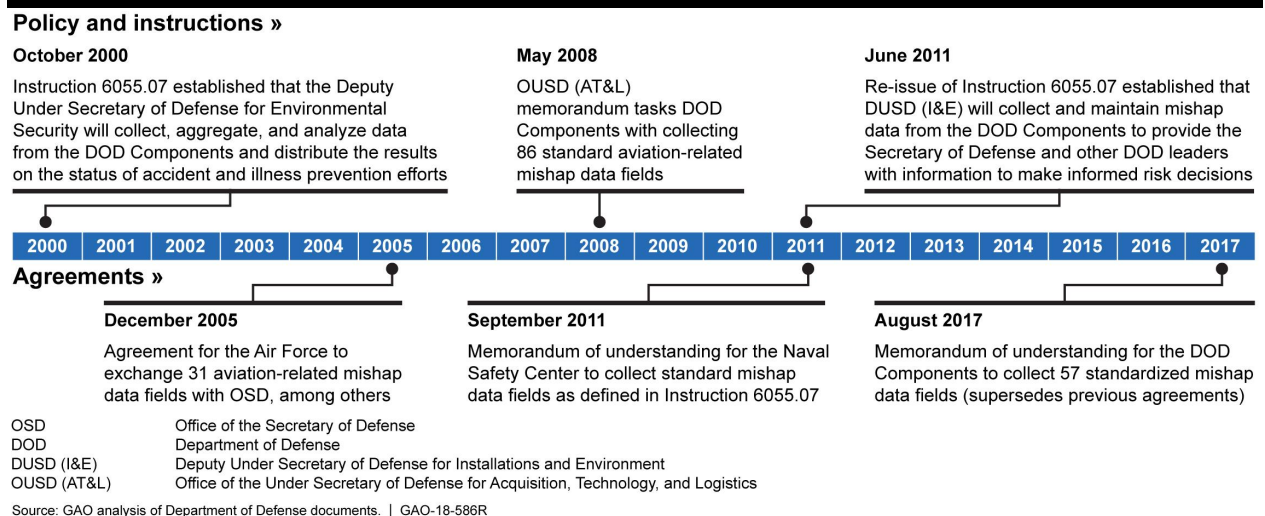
Policy and instructions »

October 2000

Instruction 6055.07 established that the Deputy Under Secretary of Defense for Environmental Security will collect, aggregate, and analyze data from the DOD Components and distribute the results on the status of accident and illness prevention efforts

May 2008

OUSD (AT&L) memorandum tasks DOD Components with collecting 86 standard aviation-related mishap data fields

June 2011

Re-issue of Instruction 6055.07 established that DUSD (I&E) will collect and maintain mishap data from the DOD Components to provide the Secretary of Defense and other DOD leaders with information to make informed risk decisions

2000 2001 2002 2003 2004 2005 2006 2007 2008 2009 2010 2011 2012 2013 2014 2015 2016 2017

Agreements »

December 2005

Agreement for the Air Force to exchange 31 aviation-related mishap data fields with OSD, among others

September 2011

Memorandum of understanding for the Naval Safety Center to collect standard mishap data fields as defined in Instruction 6055.07

August 2017

Memorandum of understanding for the DOD Components to collect 57 standardized mishap data fields (supersedes previous agreements)

| | |
|---|---|
| OSD | Office of the Secretary of Defense |
| DOD | Department of Defense |
| DUSD (I&E) | Deputy Under Secretary of Defense for Installations and Environment |
| OUSD (AT&L) | Office of the Under Secretary of Defense for Acquisition, Technology, and Logistics |

Source: GAO analysis of Department of Defense documents. | GAO-18-586R